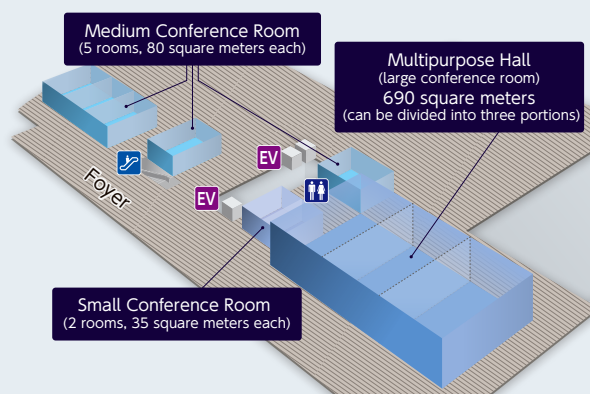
Medium Conference Room
(5 rooms, 80 square meters each)

Multipurpose Hall
(large conference room)
690 square meters
(can be divided into three portions)

EV

Foyer

EV

Small Conference Room
(2 rooms, 35 square meters each)